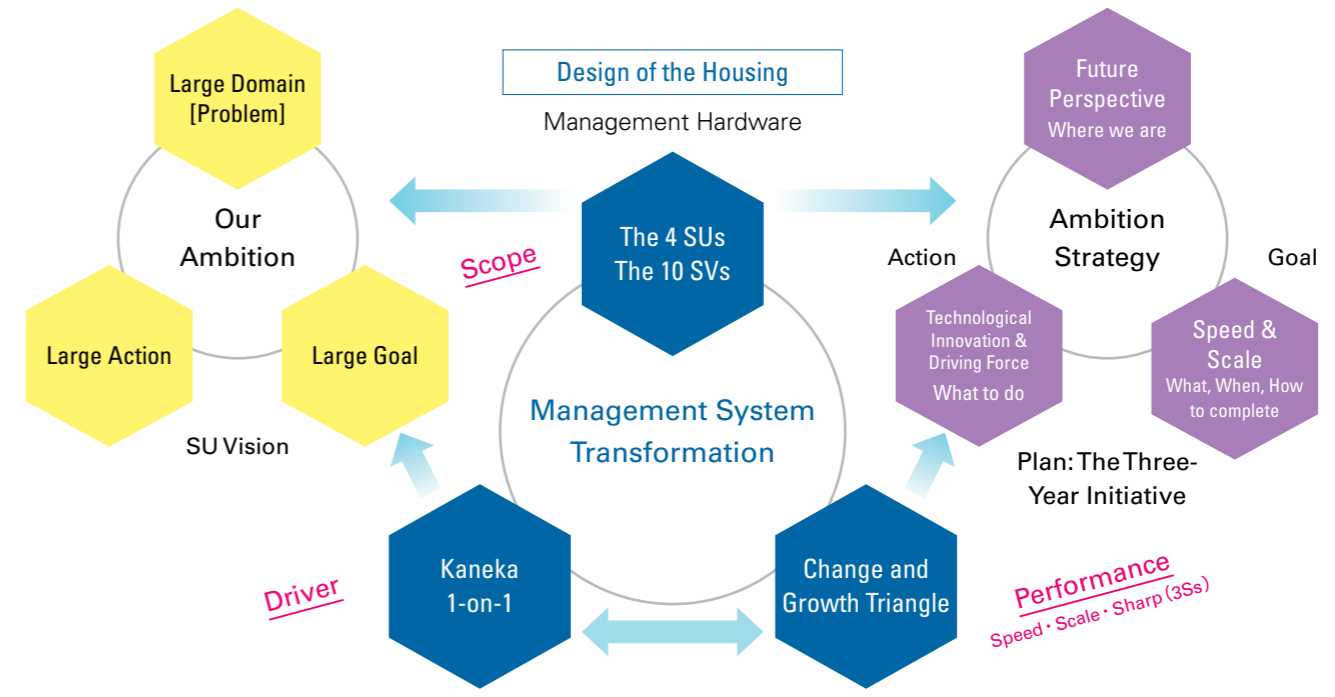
Design of the Housing

Management Hardware

Large Domain [Problem]

Our Ambition

Large Action

Large Goal

SU Vision

Scope

The 4 SUs The 10 SVs

Management System Transformation

Future Perspective Where we are

Ambition Strategy

Action

Goal

Technological Innovation & Driving Force What to do

Speed & Scale What, When, How to complete

Plan: The Three-Year Initiative

Driver

Kaneka 1-on-1

Change and Growth Triangle

Performance

Speed・Scale・Sharp (3Ss)